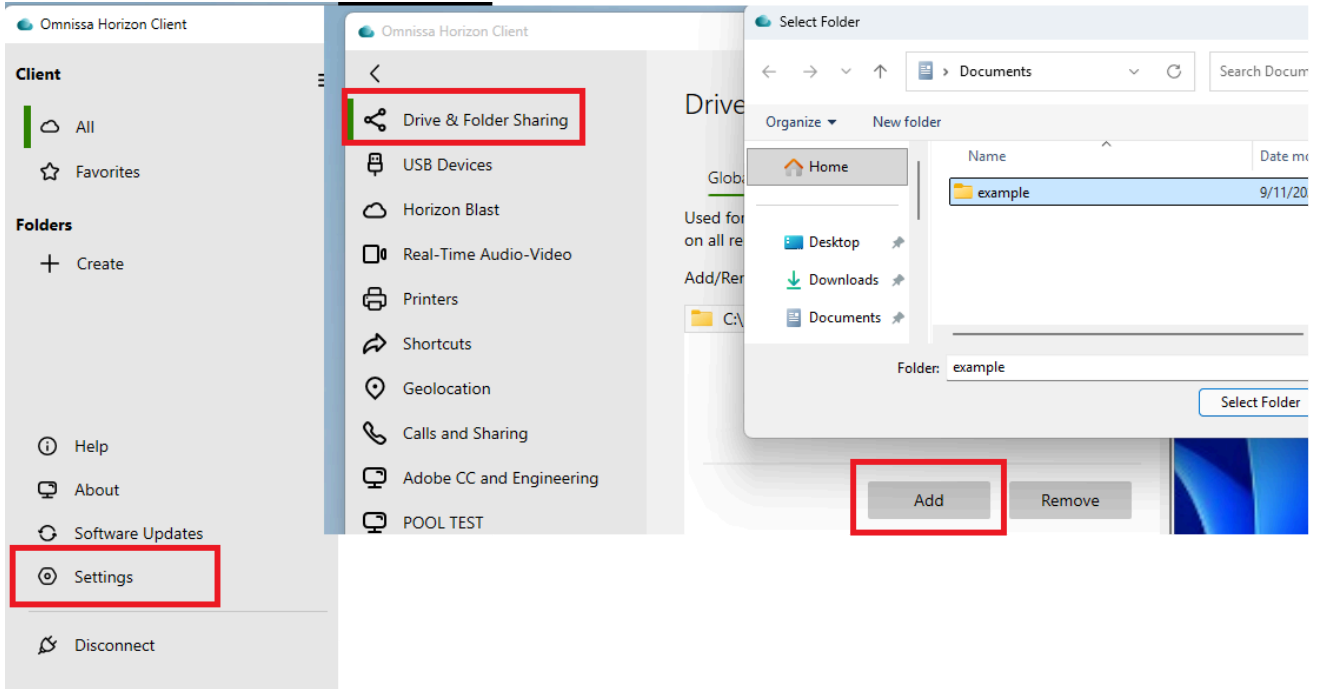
Omnissa Horizon Client

Client

All

Favorites

Folders

Create

Help

About

Software Updates

Settings

Disconnect

Omnissa Horizon Client

Drive & Folder Sharing

USB Devices

Horizon Blast

Real-Time Audio-Video

Printers

Shortcuts

Geolocation

Calls and Sharing

Adobe CC and Engineering

POOL TEST

Drive

Globa

Used for
on all re

Add/Rer

C:\

Add

Remove

Select Folder

Documents

Search Docum

Organize

New folder

Home

Desktop

Downloads

Documents

Name

Date mo

example

9/11/20

Folder: example

Select Folder